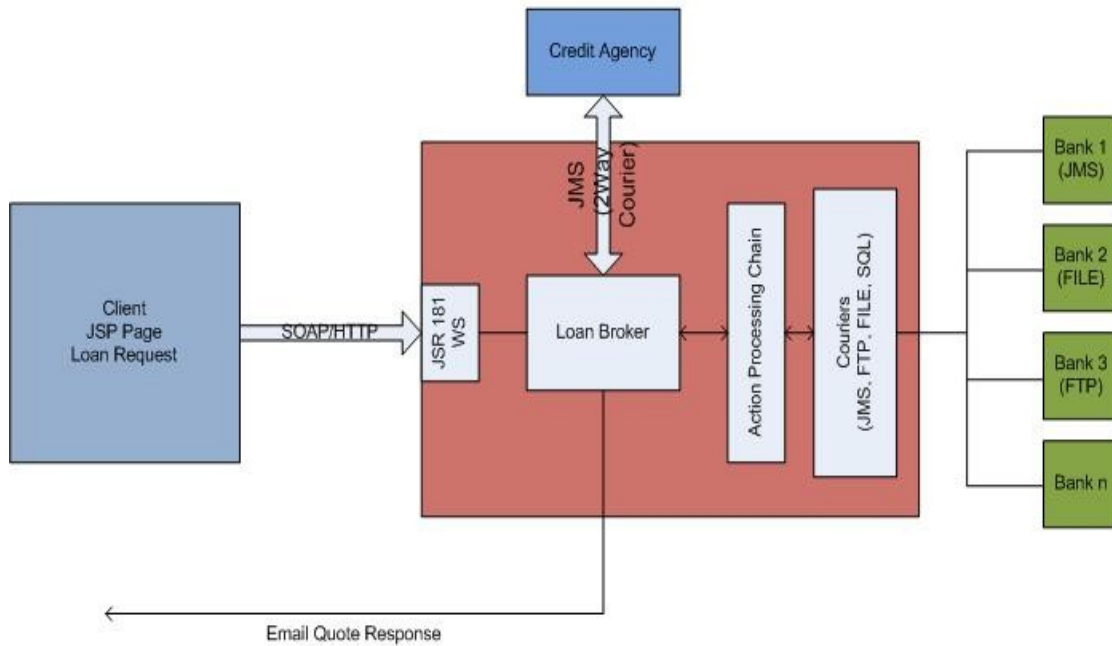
Credit Agency

JMS
(2Way
Courier)

Client
JSP Page
Loan Request

SOAP/HTTP

JSR 181
WS

Loan Broker

Action Processing Chain

Couriers
(JMS, FTP, FILE, SQL)

Bank 1
(JMS)

Bank 2
(FILE)

Bank 3
(FTP)

Bank n

Email Quote Response